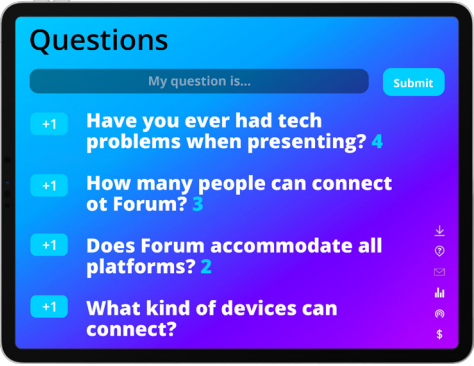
Questions

My question is...

Submit

+1 Have you ever had tech problems when presenting? 4

+1 How many people can connect ot Forum? 3

+1 Does Forum accommodate all platforms? 2

+1 What kind of devices can connect?

$